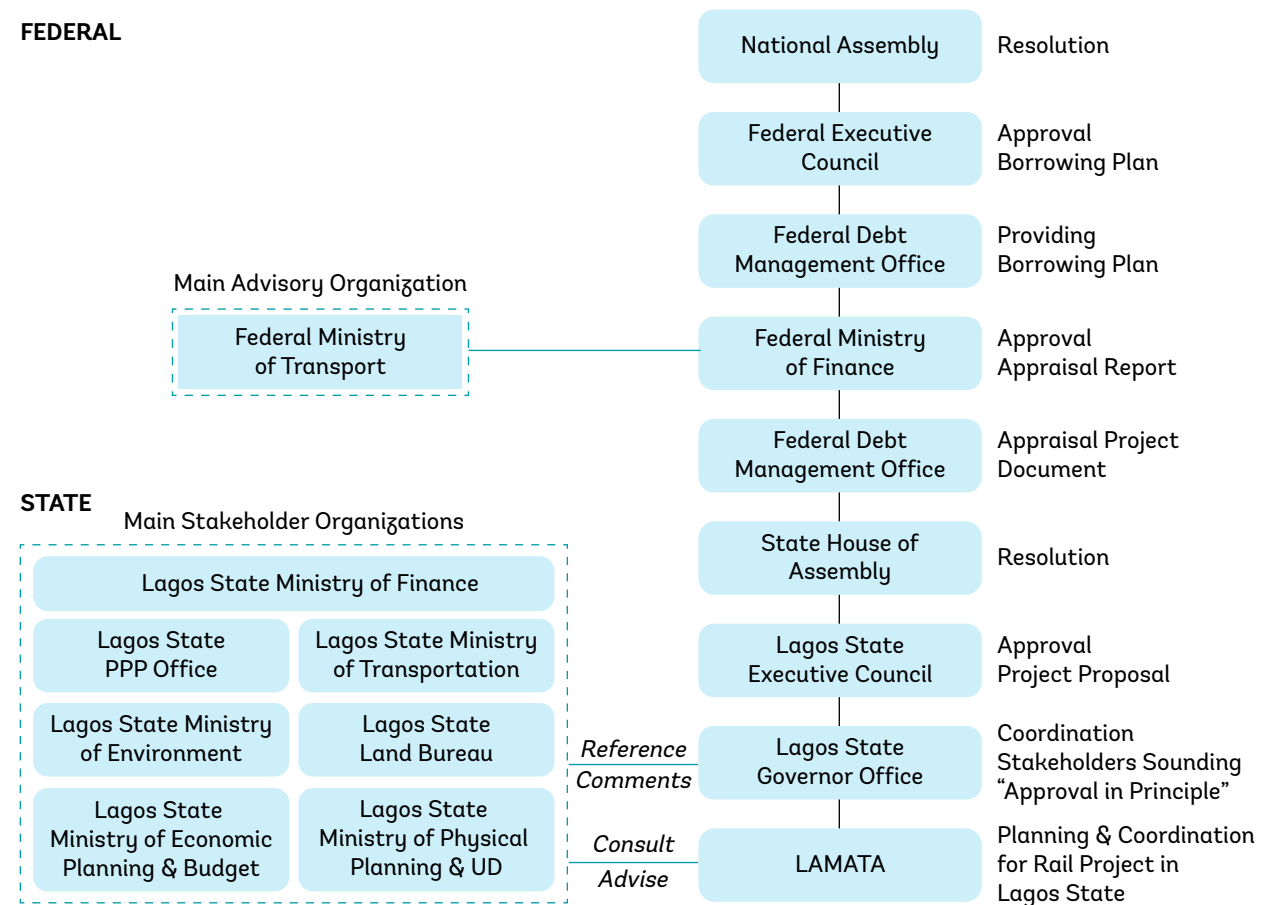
FEDERAL

National Assembly
Resolution

Federal Executive Council
Approval Borrowing Plan

Federal Debt Management Office
Providing Borrowing Plan

Main Advisory Organization

Federal Ministry of Transport

Federal Ministry of Finance
Approval Appraisal Report

Federal Debt Management Office
Appraisal Project Document

STATE

Main Stakeholder Organizations

Lagos State Ministry of Finance

Lagos State PPP Office

Lagos State Ministry of Transportation

Lagos State Ministry of Environment

Lagos State Land Bureau

Lagos State Ministry of Economic Planning & Budget

Lagos State Ministry of Physical Planning & UD

State House of Assembly
Resolution

Lagos State Executive Council
Approval Project Proposal

Reference Comments

Lagos State Governor Office
Coordination Stakeholders Sounding "Approval in Principle"

Consult Advise

LAMATA
Planning & Coordination for Rail Project in Lagos State